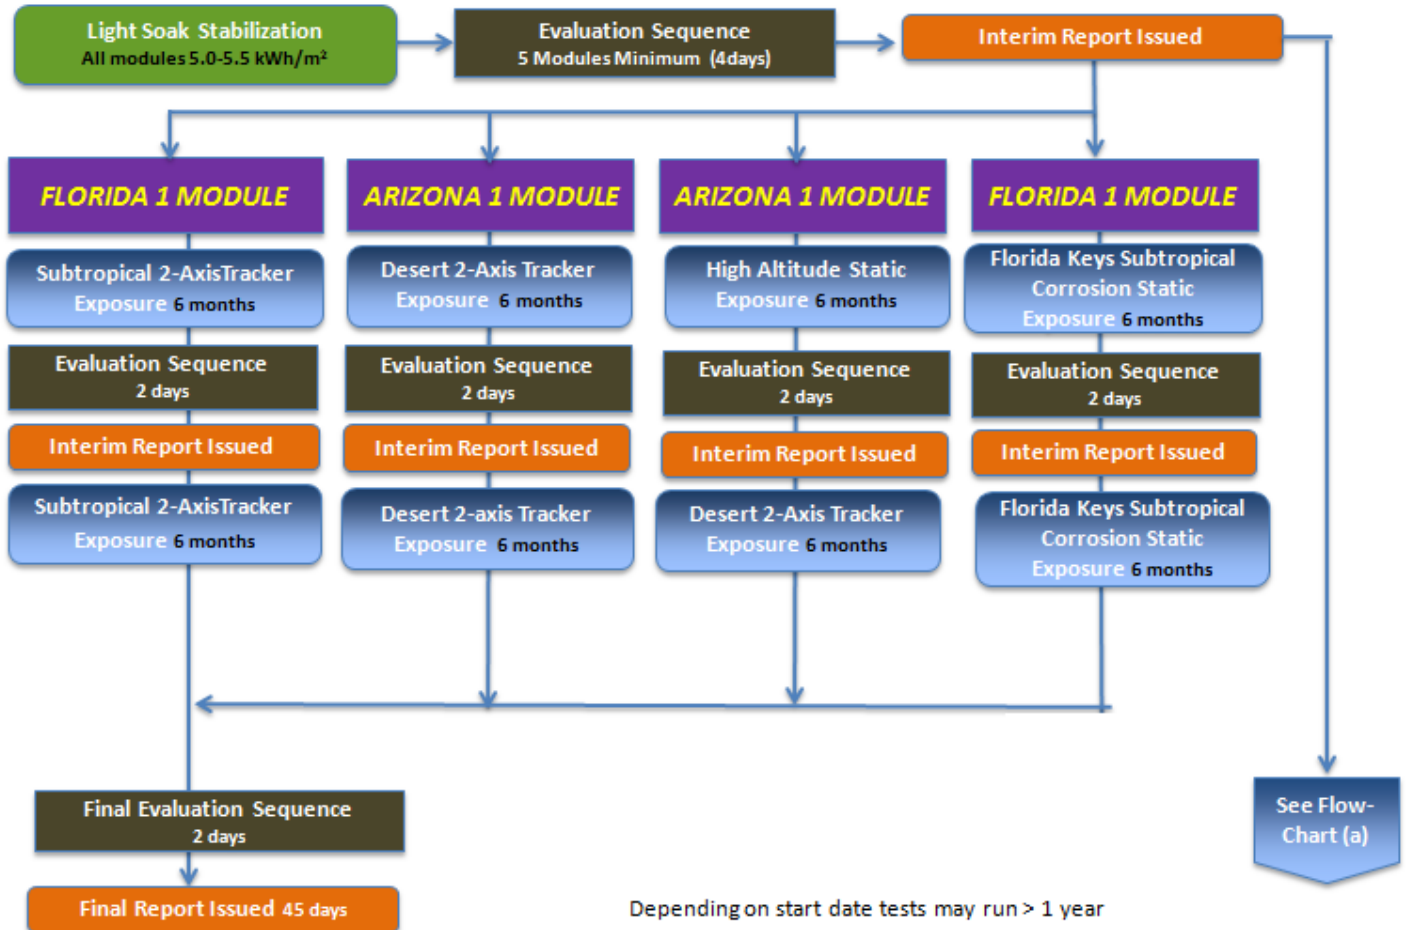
Light Soak Stabilization
All modules 5.0-5.5 kWh/m²

Evaluation Sequence
5 Modules Minimum (4days)

Interim Report Issued

FLORIDA 1 MODULE

Subtropical 2-AxisTracker
Exposure 6 months

Evaluation Sequence
2 days

Interim Report Issued

Subtropical 2-AxisTracker
Exposure 6 months

ARIZONA 1 MODULE

Desert 2-Axis Tracker
Exposure 6 months

Evaluation Sequence
2 days

Interim Report Issued

Desert 2-axis Tracker
Exposure 6 months

ARIZONA 1 MODULE

High Altitude Static
Exposure 6 months

Evaluation Sequence
2 days

Interim Report Issued

Desert 2-Axis Tracker
Exposure 6 months

FLORIDA 1 MODULE

Florida Keys Subtropical Corrosion Static
Exposure 6 months

Evaluation Sequence
2 days

Interim Report Issued

Florida Keys Subtropical Corrosion Static
Exposure 6 months

Final Evaluation Sequence
2 days

Final Report Issued 45 days

Depending on start date tests may run > 1 year

See Flow-Chart (a)